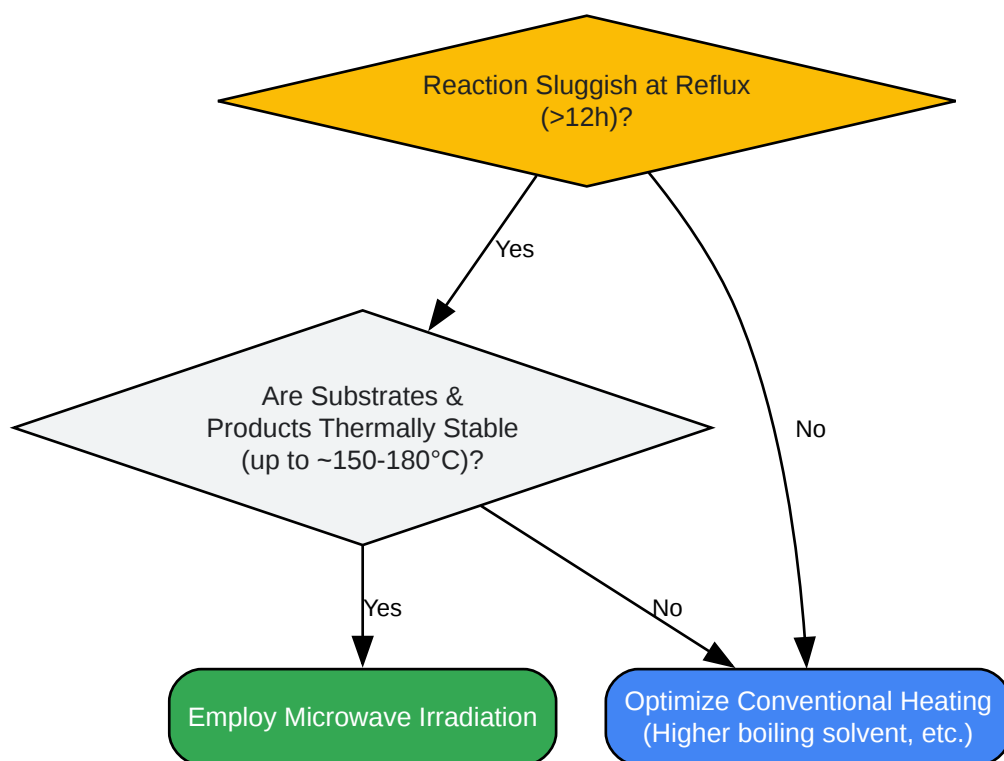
Reaction Sluggish at Reflux (>12h)?

Yes

No

Are Substrates & Products Thermally Stable (up to ~150-180°C)?

Yes

No

Employ Microwave Irradiation

Optimize Conventional Heating (Higher boiling solvent, etc.)